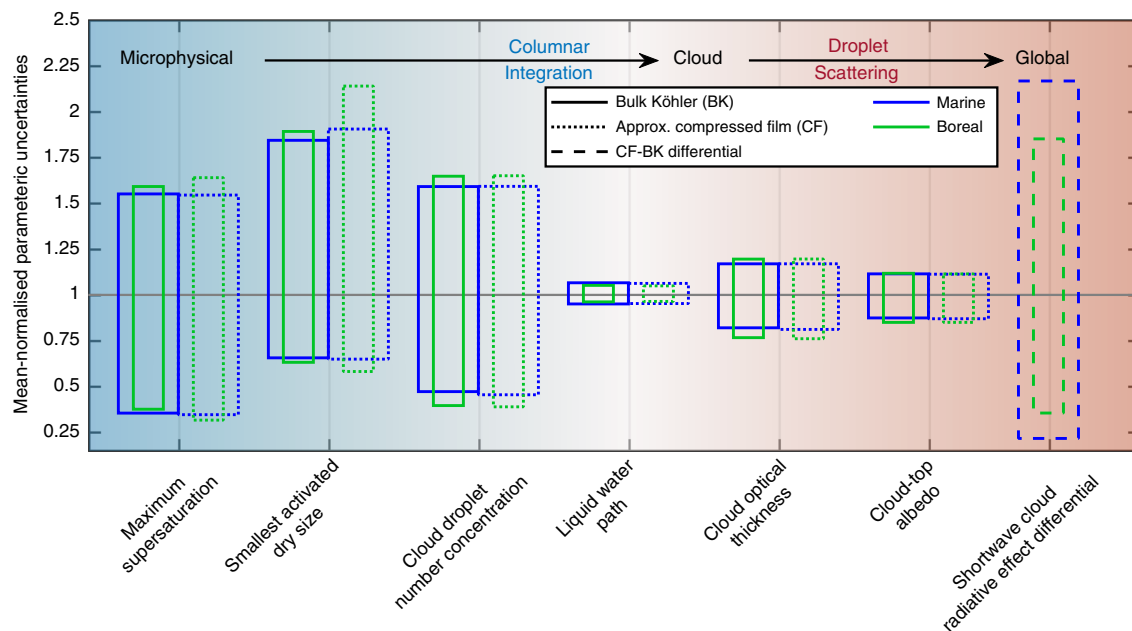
Mean-normalised parametric uncertainties

2.5
2.25
2
1.75
1.5
1.25
1
0.75
0.5
0.25

Microphysical

Columnar Integration

Cloud

Droplet Scattering

Global

Bulk Köhler (BK)
Approx. compressed film (CF)
CF-BK differential
Marine
Boreal

Maximum supersaturation

Smallest activated dry size

Cloud droplet number concentration

Liquid water path

Cloud optical thickness

Cloud-top albedo

Shortwave cloud radiative effect differential